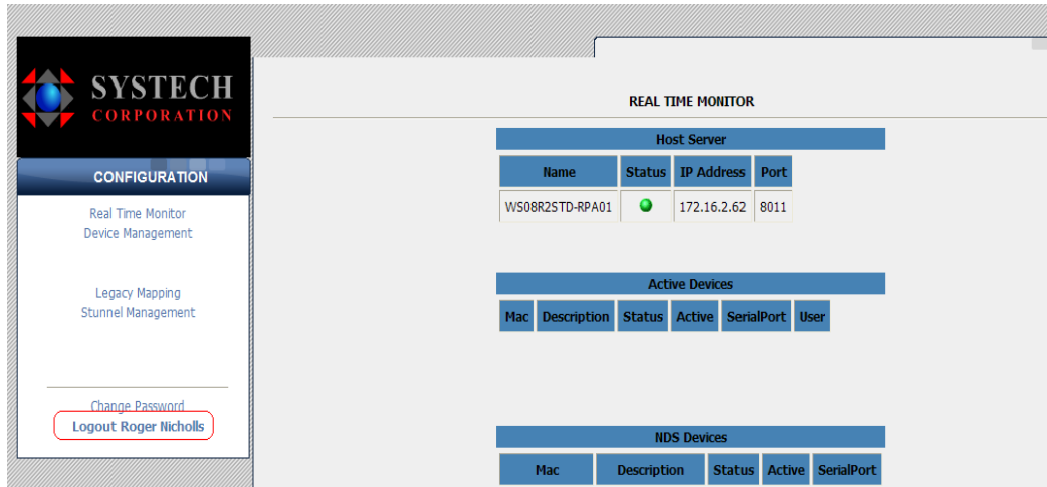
SYSTECH
CORPORATION

CONFIGURATION

Real Time Monitor
Device Management

Legacy Mapping
Stunnel Management

Change Password
Logout Roger Nicholls

REAL TIME MONITOR

Host Server

| Name | Status | IP Address | Port |
|---|---|---|---|
| WS08R2STD-RPA01 | | 172.16.2.62 | 8011 |

Active Devices

| Mac | Description | Status | Active | SerialPort | User |
|---|---|---|---|---|---|

NDS Devices

| Mac | Description | Status | Active | SerialPort |
|---|---|---|---|---|